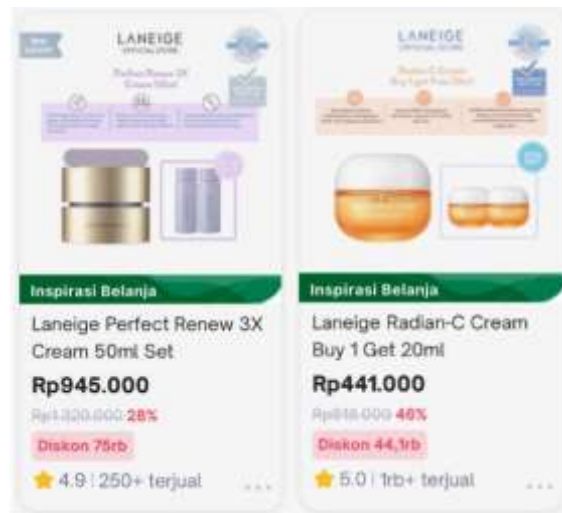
LANEIGE
OFFICIAL STORE

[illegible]

Inspirasi Belanja

Laneige Perfect Renew 3X Cream 50ml Set

Rp945.000

Rp1.320.000 28%

Diskon 75rb

4.9 | 250+ terjual

LANEIGE
OFFICIAL STORE

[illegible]

Inspirasi Belanja

Laneige Radian-C Cream Buy 1 Get 20ml

Rp441.000

Rp816.000 46%

Diskon 44,1rb

5.0 | 1rb+ terjual